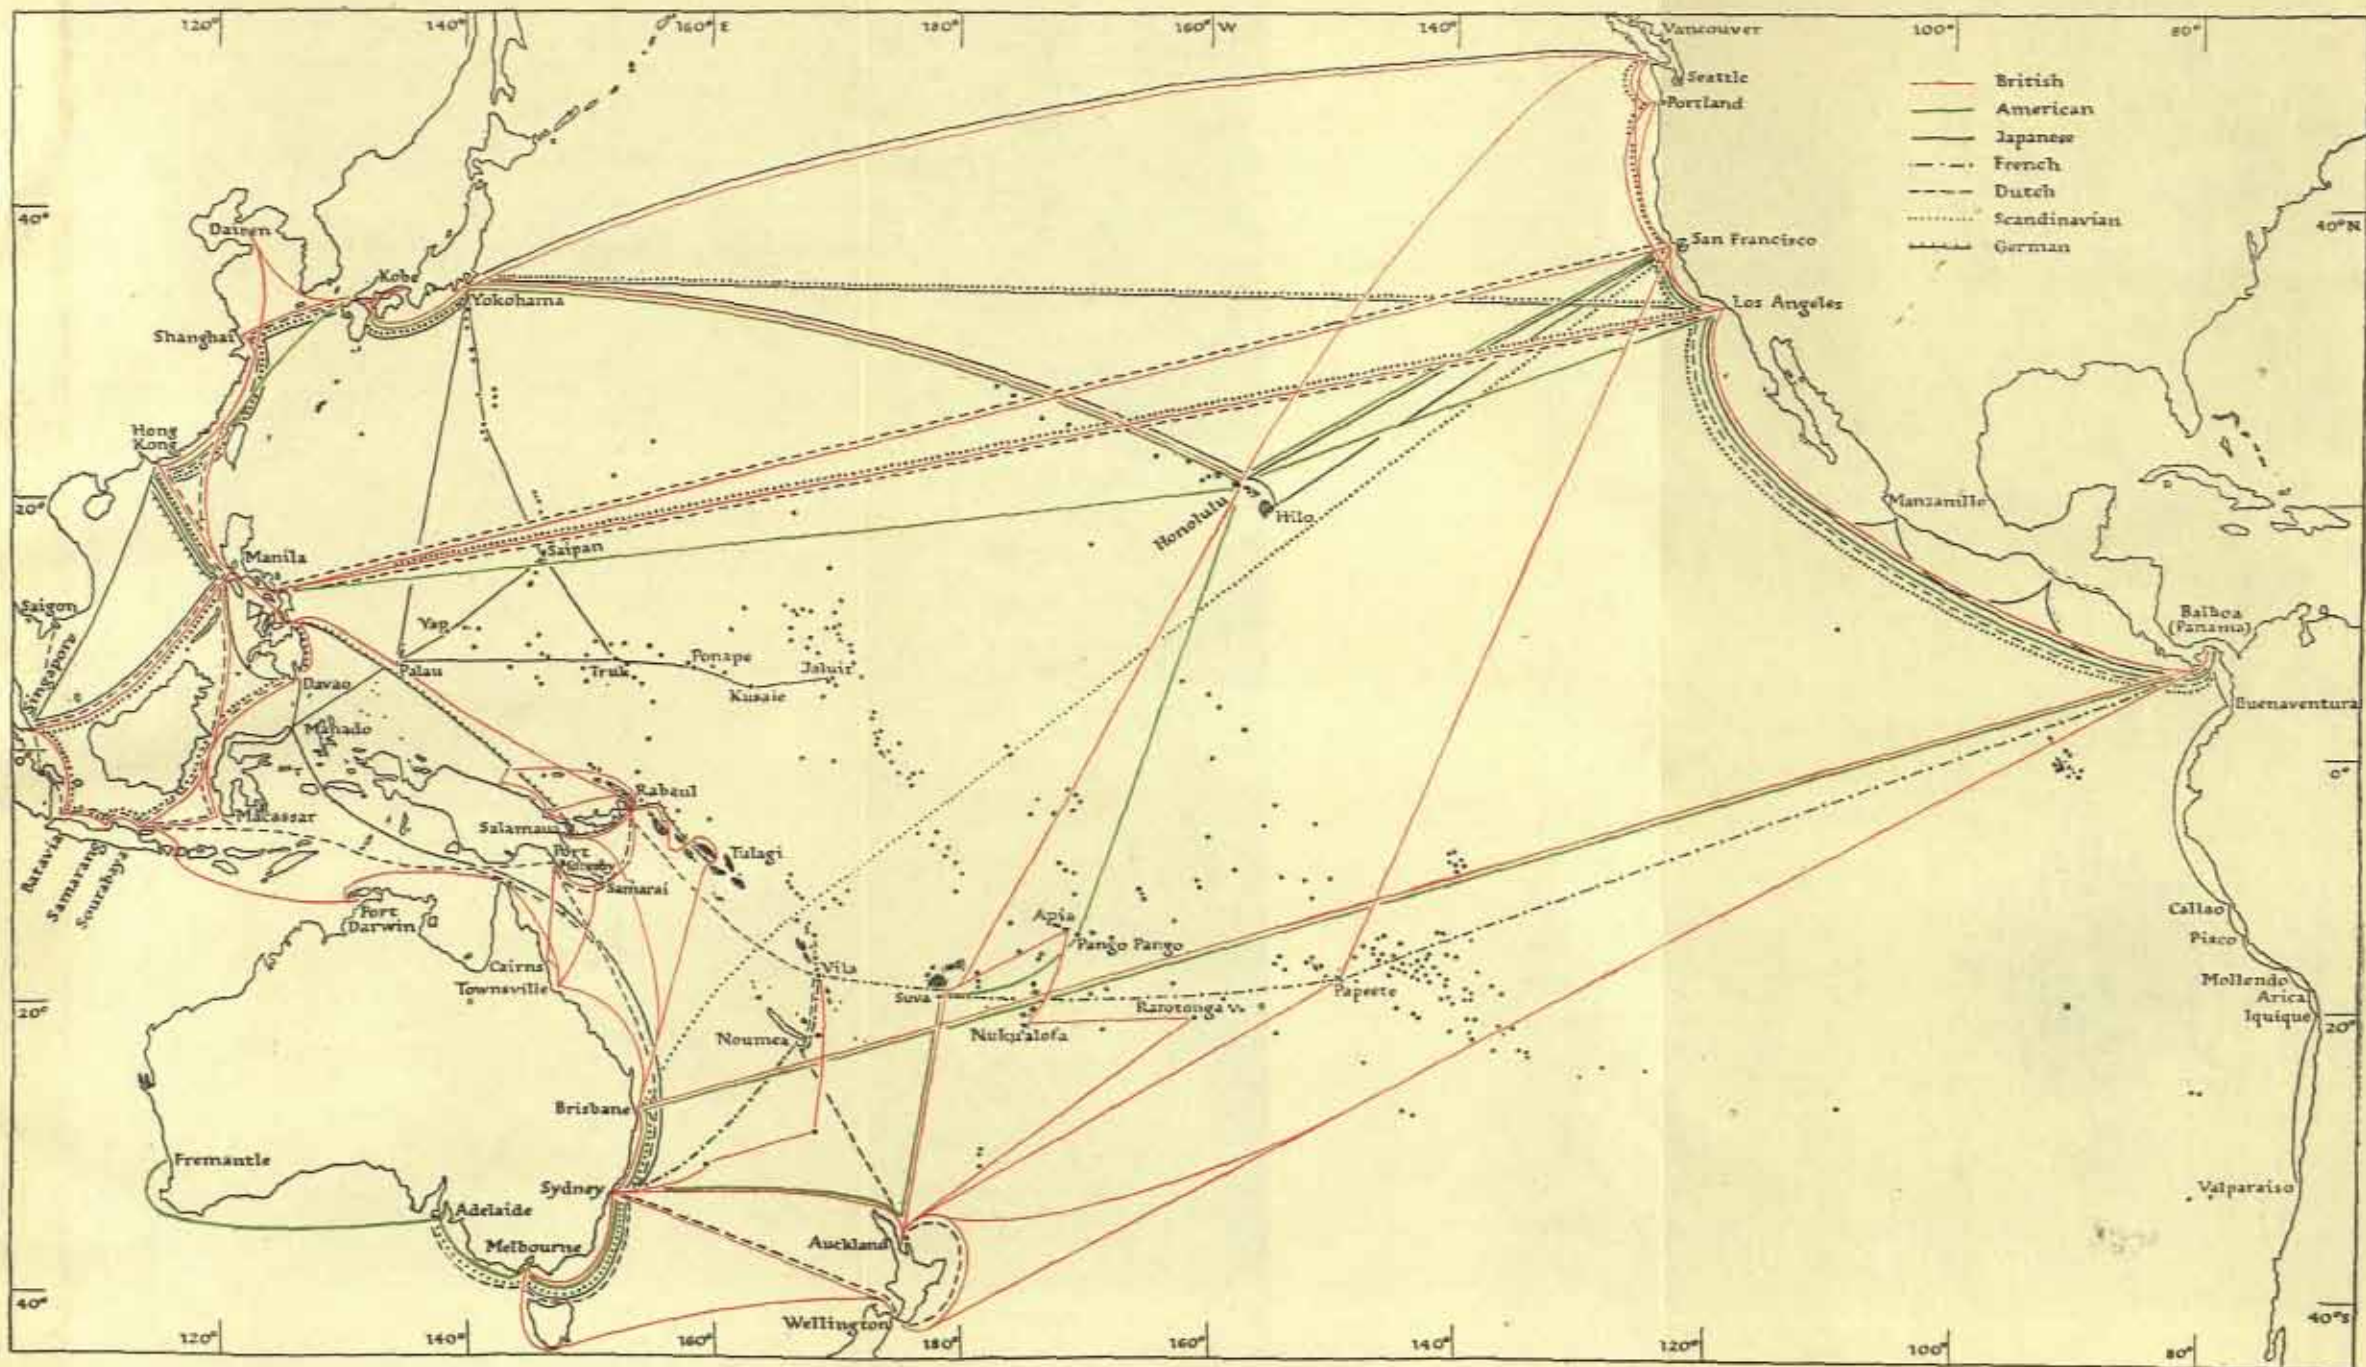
120° 140° 160° E 180° 160° W 140° 100° 80°

British
American
Japanese
French
Dutch
Scandinavian
German

Vancouver
Seattle
Portland
San Francisco
Los Angeles
40°
40°N
Dairen
Kobe
Yokohama
Shanghai
Hong Kong
20°
Manila
Saipan
Honolulu
Hilo
Manzanillo
Saigon
Singapore
Yap
Palau
Truk
Ponape
Jaluit
Kusaie
Davao
Menado
Balboa (Panama)
Buenaventura
0°
Rabaul
Macassar
Salamaua
Port Moresby
Samarai
Tulagi
Batavia
Samarang
Sourabaya
Port Darwin
Apia
Pago Pago
Callao
Pisco
Cairns
Townsville
Vila
Suva
Rarotonga
Papeete
Mollendo
Arica
Iquique
20°
20°
Noumea
Nukualofa
Brisbane
Fremantle
Sydney
Adelaide
Valparaiso
Melbourne
Auckland
Wellington
40°
40°S
120° 140° 160° 180° 160° 140° 120° 100° 80°